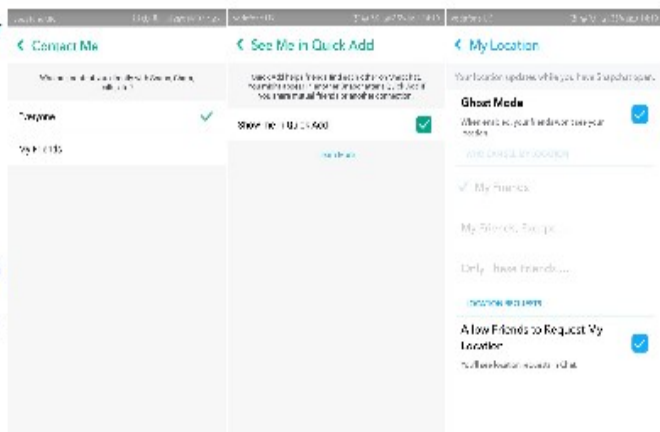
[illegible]

< Contact Me

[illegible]

Everyone

My Friends

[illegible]

< See Me in Quick Add

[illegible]

Show me in Quick Add

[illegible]

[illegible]

< My Location

Your location updates while you have Snapchat open.

Ghost Mode

When enabled, your friends won't see your location.

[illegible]

My Friends

My Friends, Except...

Only These Friends...

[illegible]

Allow Friends to Request My Location

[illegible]